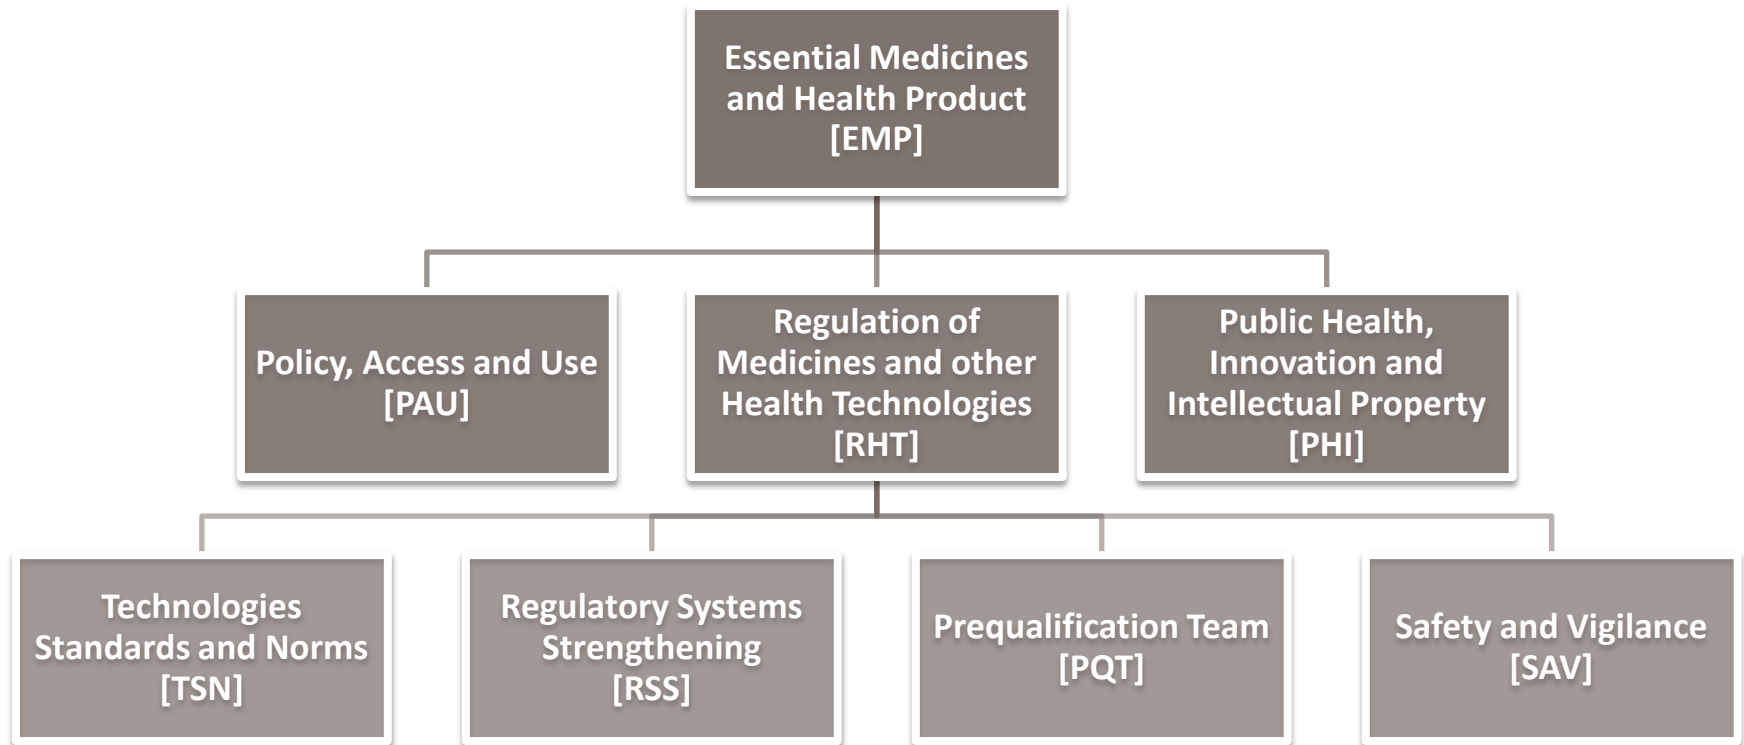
Essential Medicines and Health Product [EMP]

Policy, Access and Use [PAU]

Regulation of Medicines and other Health Technologies [RHT]

Public Health, Innovation and Intellectual Property [PHI]

Technologies Standards and Norms [TSN]

Regulatory Systems Strengthening [RSS]

Prequalification Team [PQT]

Safety and Vigilance [SAV]